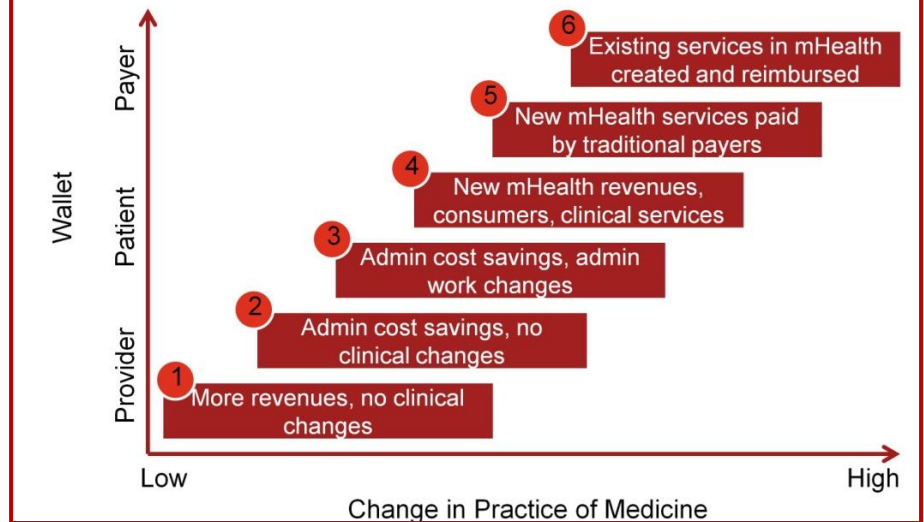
Wallet

Payer

Patient

Provider

6 Existing services in mHealth created and reimbursed

5 New mHealth services paid by traditional payers

4 New mHealth revenues, consumers, clinical services

3 Admin cost savings, admin work changes

2 Admin cost savings, no clinical changes

1 More revenues, no clinical changes

Low

High

Change in Practice of Medicine